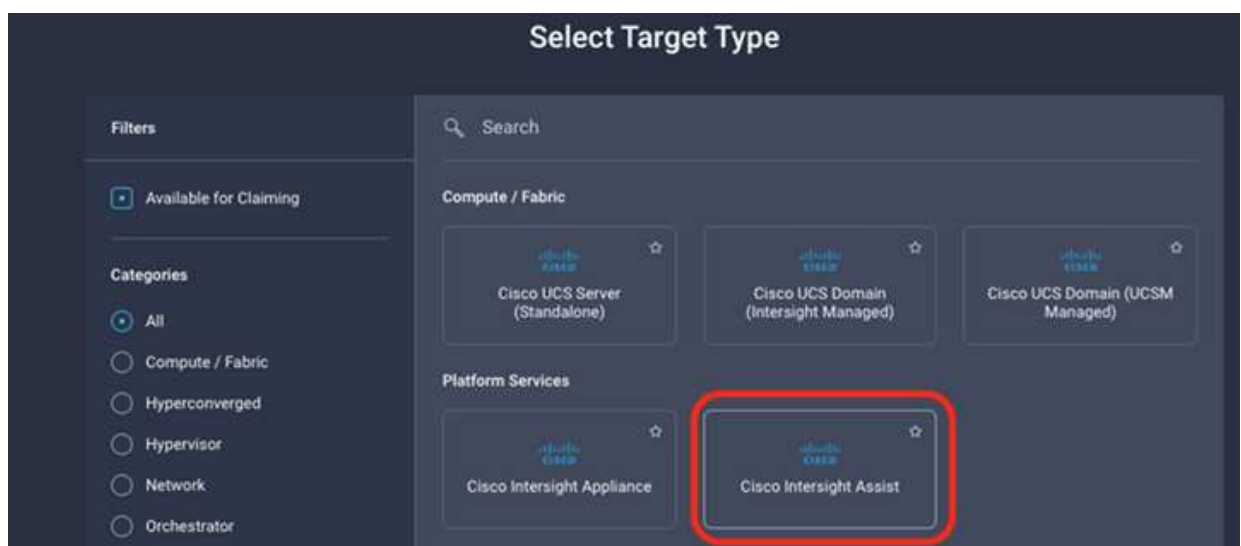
Select Target Type

Filters

Available for Claiming

Categories

All

Compute / Fabric

Hyperconverged

Hypervisor

Network

Orchestrator

Search

Compute / Fabric

CISCO
Cisco UCS Server (Standalone)

CISCO
Cisco UCS Domain (Intersight Managed)

CISCO
Cisco UCS Domain (UCSM Managed)

Platform Services

CISCO
Cisco Intersight Appliance

CISCO
Cisco Intersight Assist